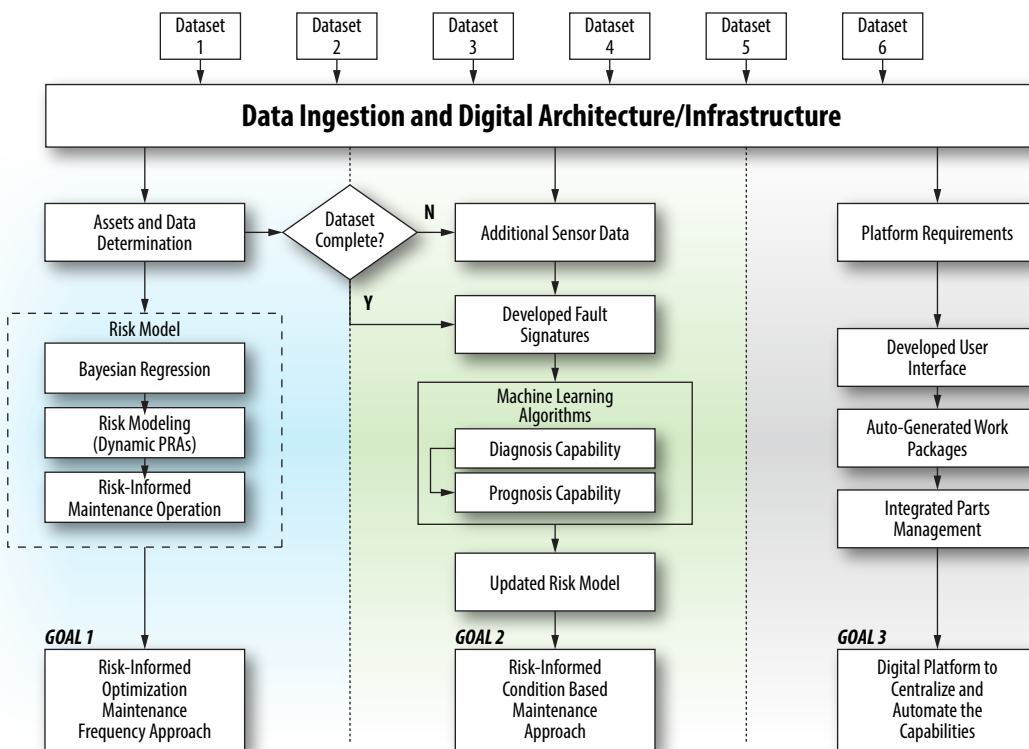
Dataset 1

Dataset 2

Dataset 3

Dataset 4

Dataset 5

Dataset 6

Data Ingestion and Digital Architecture/Infrastructure

Assets and Data Determination

Dataset Complete?

N

Y

Additional Sensor Data

Platform Requirements

Risk Model

Bayesian Regression

Risk Modeling (Dynamic PRAs)

Risk-Informed Maintenance Operation

Developed Fault Signatures

Machine Learning Algorithms

Diagnosis Capability

Prognosis Capability

Updated Risk Model

Developed User Interface

Auto-Generated Work Packages

Integrated Parts Management

GOAL 1

Risk-Informed Optimization Maintenance Frequency Approach

GOAL 2

Risk-Informed Condition Based Maintenance Approach

GOAL 3

Digital Platform to Centralize and Automate the Capabilities